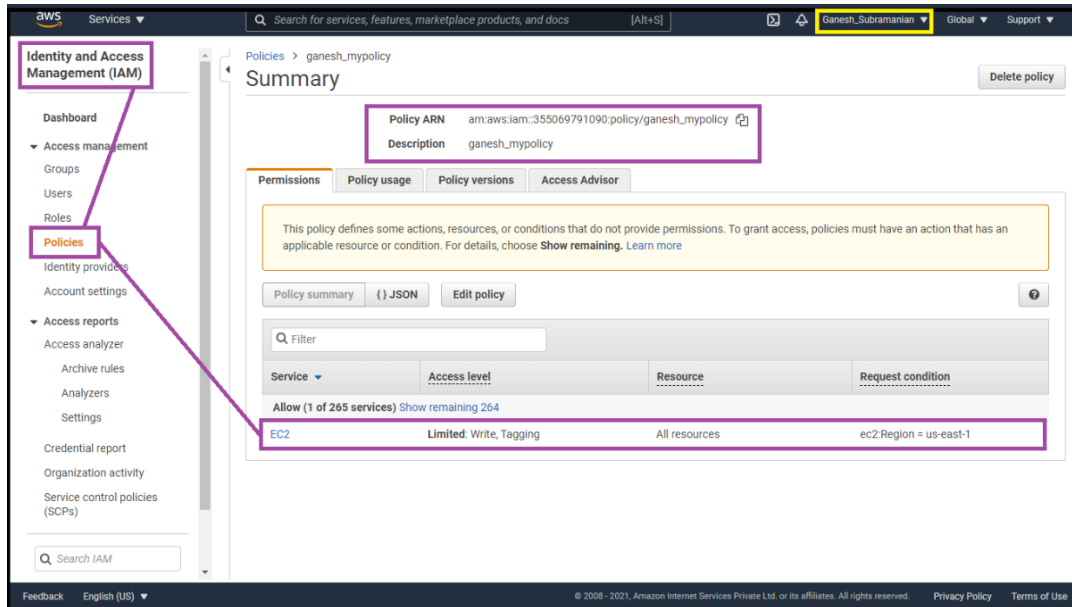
aws Services ▼

Search for services, features, marketplace products, and docs [Alt+S]

Ganesh_Subramanian ▼ Global ▼ Support ▼

Identity and Access Management (IAM)

Dashboard

▼ Access management

Groups

Users

Roles

Policies

Identity providers

Account settings

▼ Access reports

Access analyzer

Archive rules

Analyzers

Settings

Credential report

Organization activity

Service control policies (SCPs)

Search IAM

Policies > ganesh_mypolicy

Summary

Delete policy

| | |
|---|---|
| Policy ARN | arn:aws:iam::355069791090:policy/ganesh_mypolicy |
| Description | ganesh_mypolicy |

Permissions | Policy usage | Policy versions | Access Advisor

This policy defines some actions, resources, or conditions that do not provide permissions. To grant access, policies must have an action that has an applicable resource or condition. For details, choose **Show remaining.** Learn more

Policy summary | { } JSON | Edit policy

Filter

| Service ▼ | Access level | Resource | Request condition |
|---|---|---|---|
| Allow (1 of 265 services) Show remaining 264 | | | |
| EC2 | **Limited**: Write, Tagging | All resources | ec2:Region = us-east-1 |

Feedback English (US) ▼

© 2008 - 2021, Amazon Internet Services Private Ltd. or its affiliates. All rights reserved. Privacy Policy Terms of Use